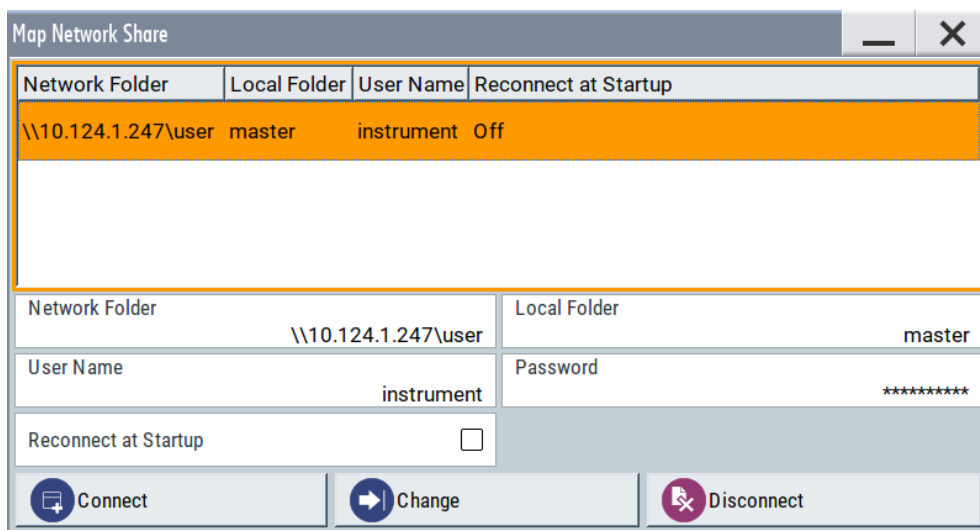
Map Network Share

| Network Folder | Local Folder | User Name | Reconnect at Startup |
|---|---|---|---|
| \\10.124.1.247\user | master | instrument | Off |

Network Folder
\\10.124.1.247\user

Local Folder
master

User Name
instrument

Password
**********

Reconnect at Startup

Connect
Change
Disconnect